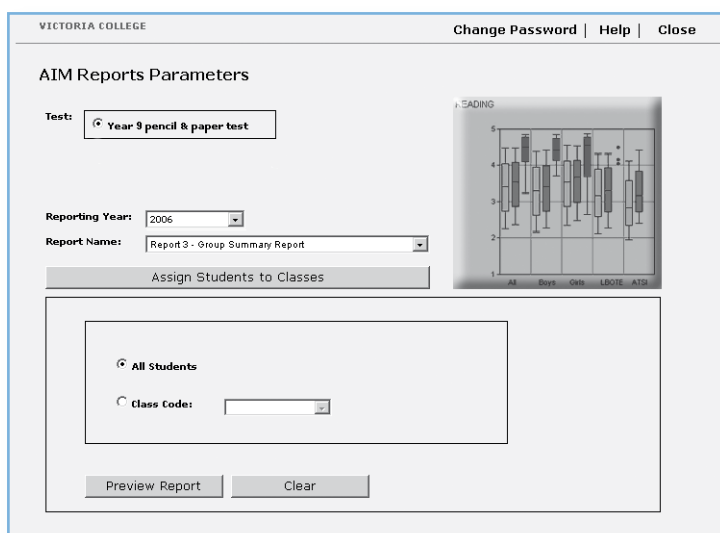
VICTORIA COLLEGE

Change Password | Help | Close

AIM Reports Parameters

Test: Year 9 pencil & paper test

EADING

5
4
3
2
1

All Boys Girls LBOTE ATSI

Reporting Year: 2006

Report Name: Report 3 - Group Summary Report

Assign Students to Classes

All Students

Class Code:

Preview Report

Clear